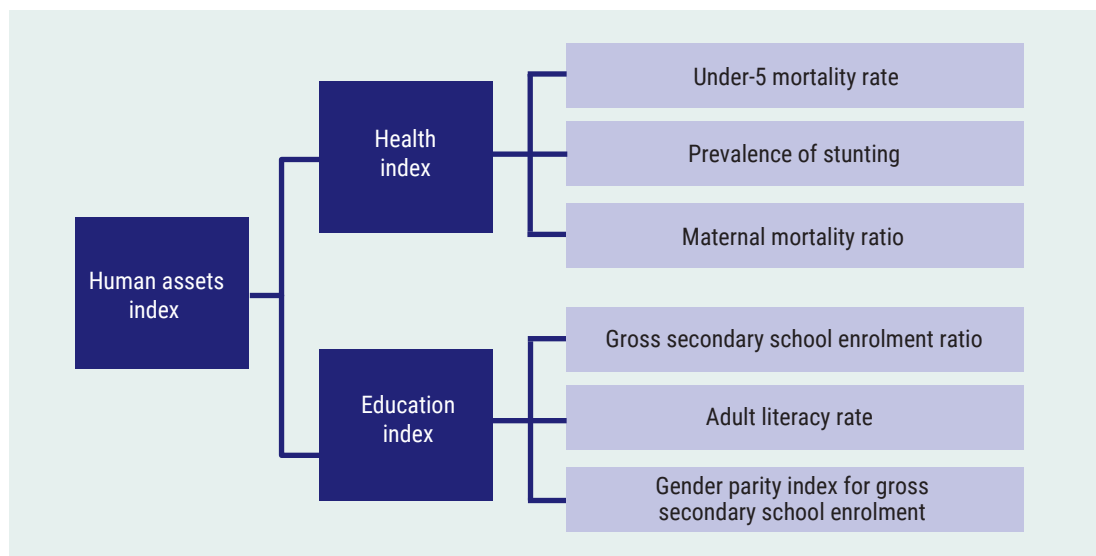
Human assets index

Health index

Under-5 mortality rate

Prevalence of stunting

Maternal mortality ratio

Education index

Gross secondary school enrolment ratio

Adult literacy rate

Gender parity index for gross secondary school enrolment